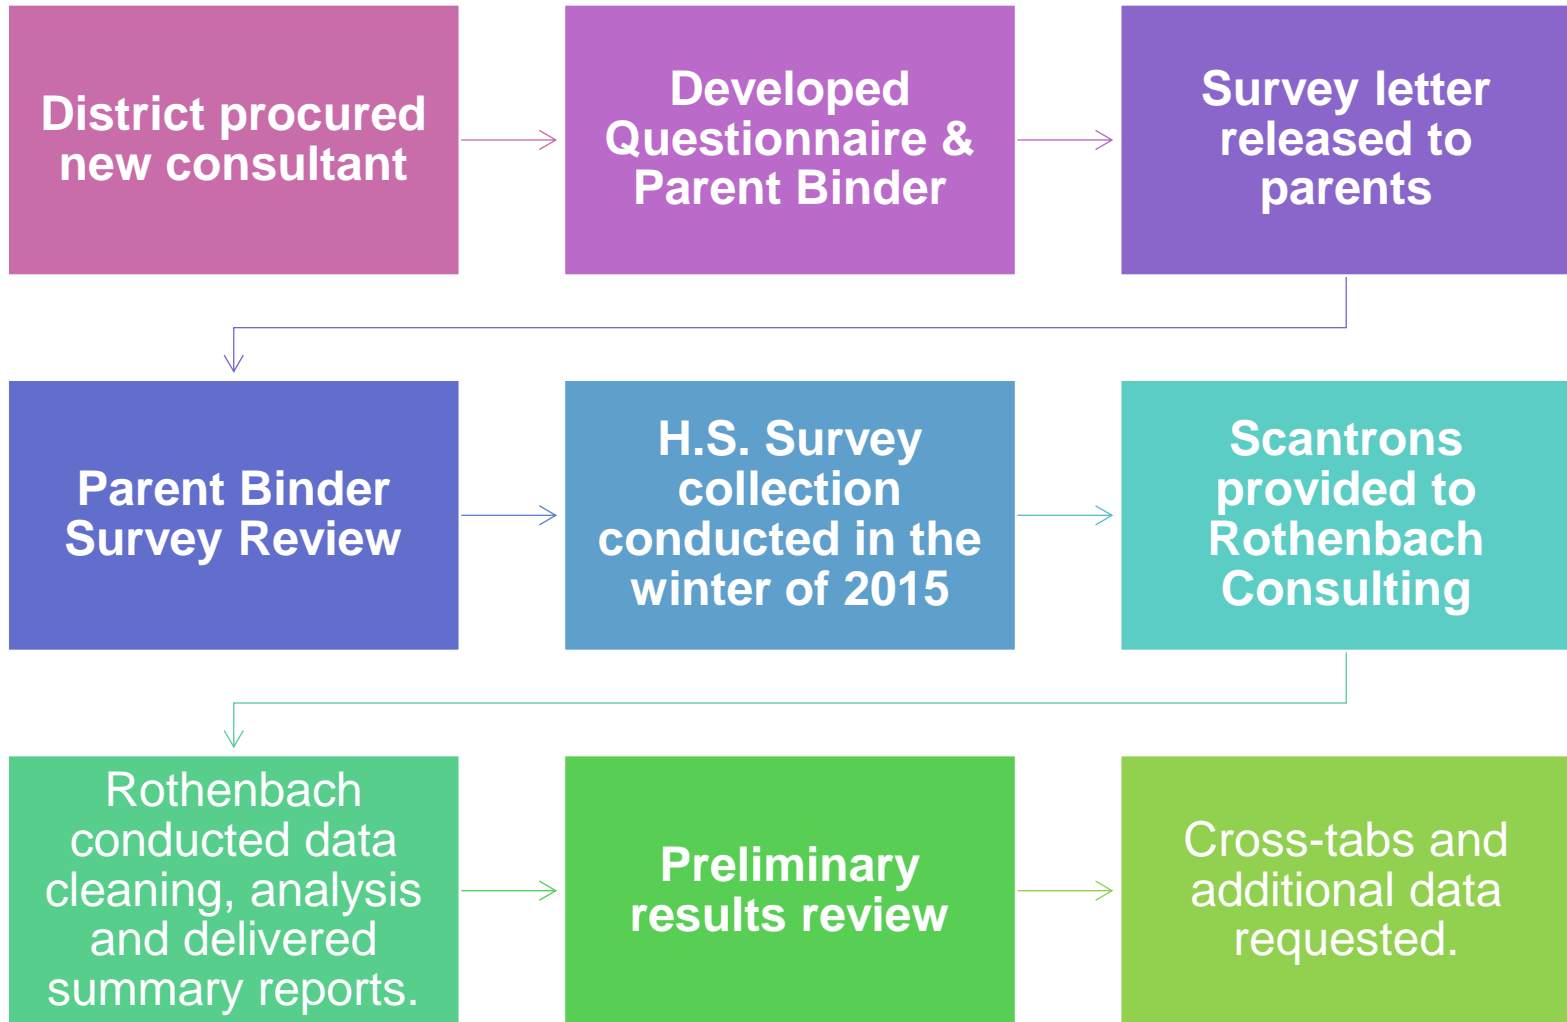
District procured new consultant

Developed Questionnaire & Parent Binder

Survey letter released to parents

Parent Binder Survey Review

H.S. Survey collection conducted in the winter of 2015

Scantrons provided to Rothenbach Consulting

Rothenbach conducted data cleaning, analysis and delivered summary reports.

Preliminary results review

Cross-tabs and additional data requested.